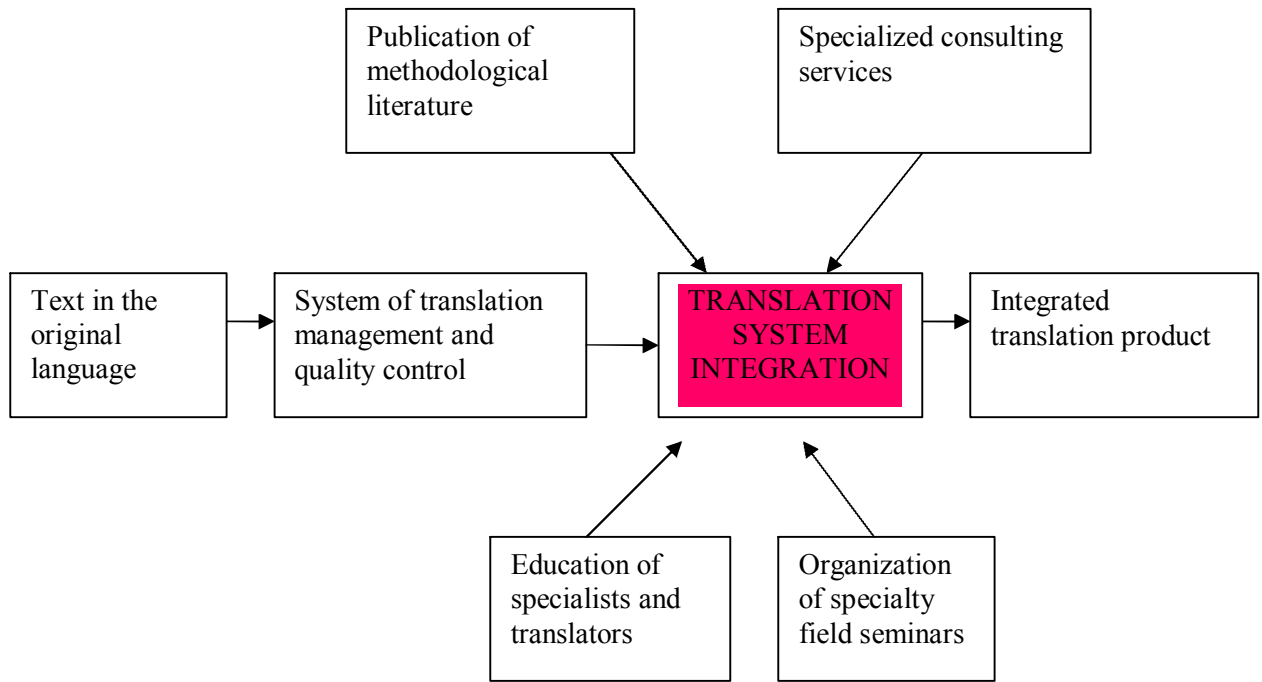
Publication of methodological literature

Specialized consulting services

Text in the original language

System of translation management and quality control

TRANSLATION SYSTEM INTEGRATION

Integrated translation product

Education of specialists and translators

Organization of specialty field seminars